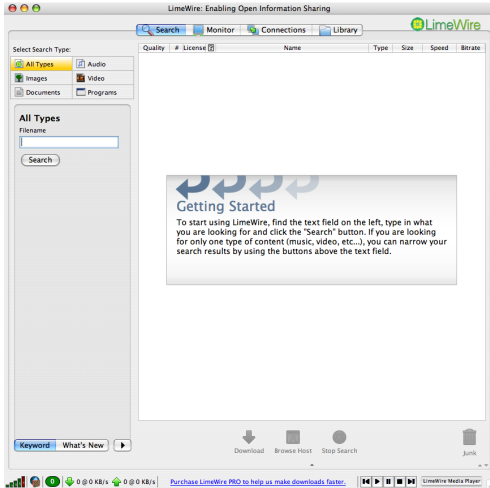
LimeWire: Enabling Open Information Sharing

Search | Monitor | Connections | Library

LimeWire

Select Search Type:

All Types | Audio
Images | Video
Documents | Programs

All Types
Filename

Search

| Quality | # | License | Name | Type | Size | Speed | Bitrate |
|---|---|---|---|---|---|---|---|

Getting Started

To start using LimeWire, find the text field on the left, type in what you are looking for and click the "Search" button. If you are looking for only one type of content (music, video, etc...), you can narrow your search results by using the buttons above the text field.

Keyword | What's New

Download | Browse Host | Stop Search | Junk

0 | 0 @ 0 KB/s | 0 @ 0 KB/s | Purchase LimeWire PRO to help us make downloads faster. | LimeWire Media Player